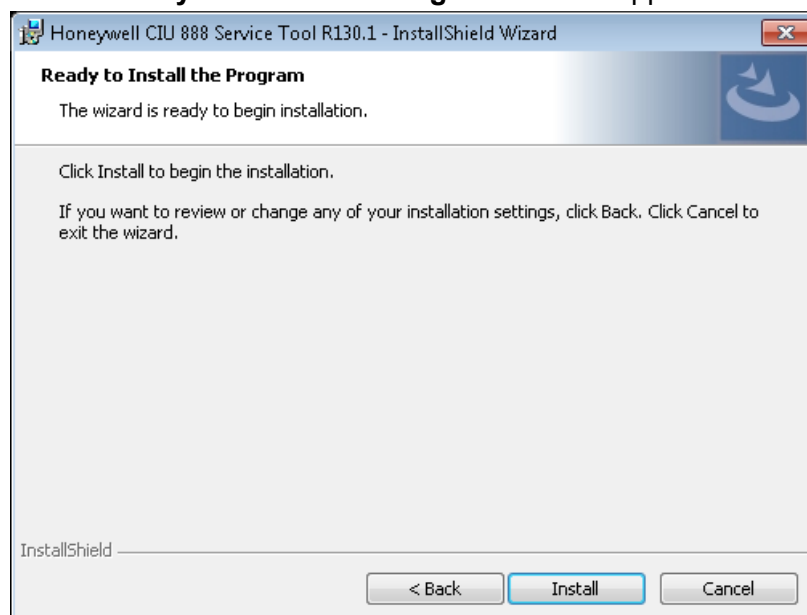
Honeywell CIU 888 Service Tool R130.1 - InstallShield Wizard

Ready to Install the Program

The wizard is ready to begin installation.

Click Install to begin the installation.

If you want to review or change any of your installation settings, click Back. Click Cancel to exit the wizard.

InstallShield

< Back Install Cancel